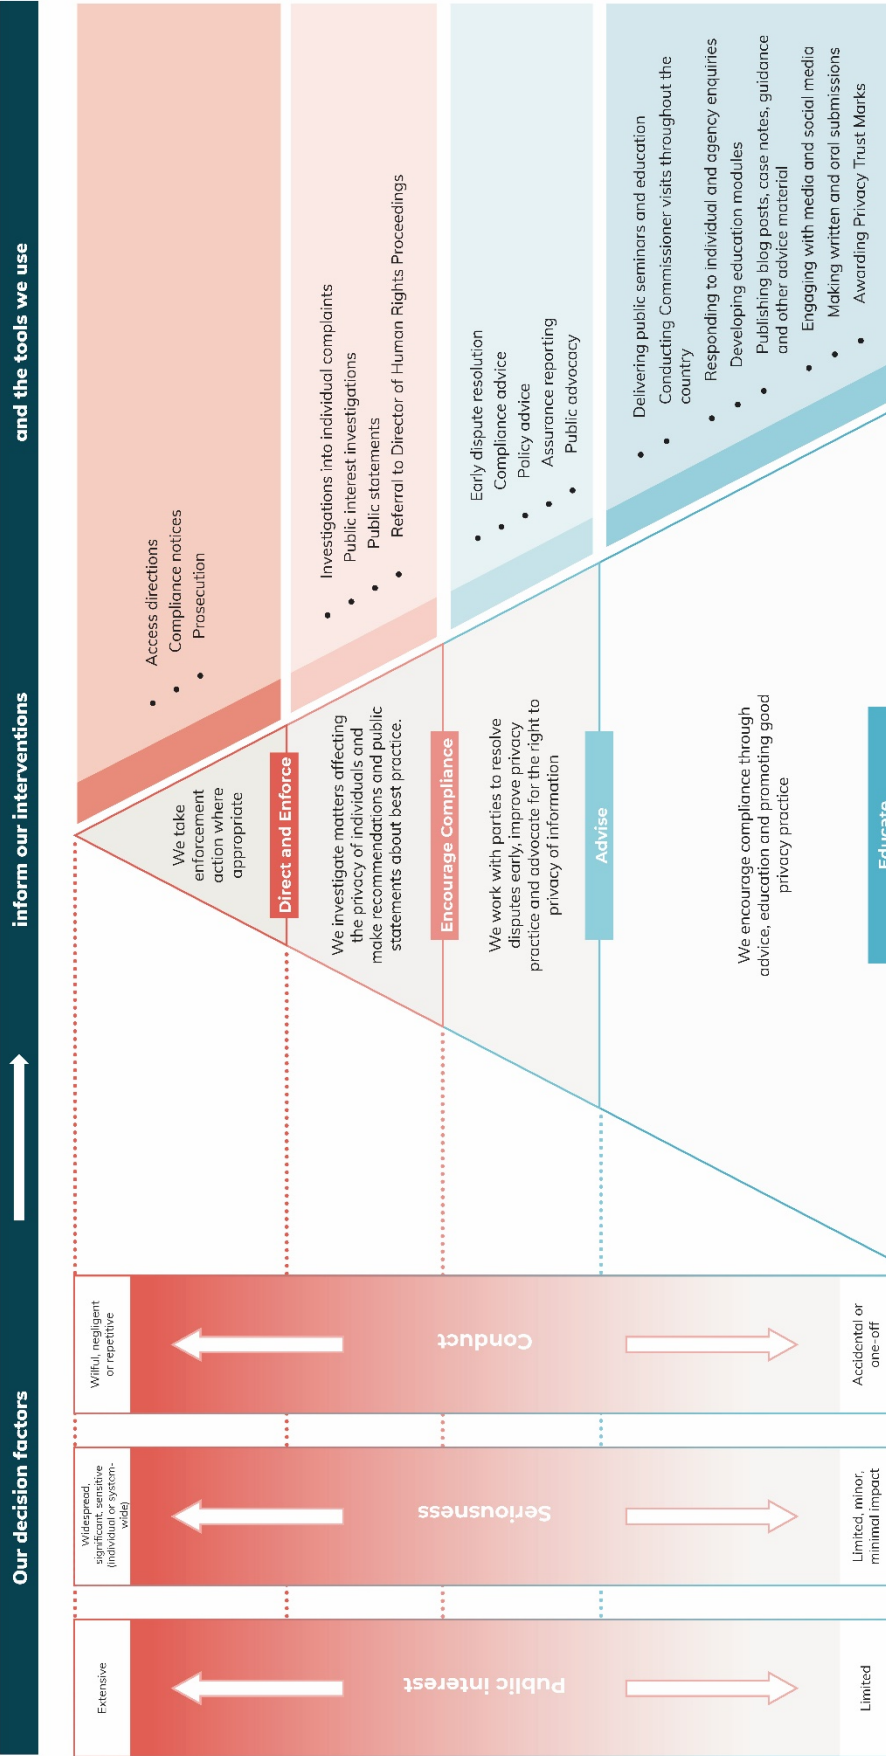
Our decision factors

inform our interventions

and the tools we use

Extensive

Public interest

Limited

Widespread, significant, sensitive (individual or system-wide)

Seriousness

Limited, minor, minimal impact

Wilful, negligent or repetitive

Conduct

Accidental or one-off

We take enforcement action where appropriate

Direct and Enforce

- Access directions
- Compliance notices
- Prosecution

We investigate matters affecting the privacy of individuals and make recommendations and public statements about best practice.

Encourage Compliance

- Investigations into individual complaints
- Public interest investigations
- Public statements
- Referral to Director of Human Rights Proceedings

We work with parties to resolve disputes early, improve privacy practice and advocate for the right to privacy of information

Advise

- Early dispute resolution
- Compliance advice
- Policy advice
- Assurance reporting
- Public advocacy

We encourage compliance through advice, education and promoting good privacy practice

Educate

- Delivering public seminars and education
- Conducting Commissioner visits throughout the country
- Responding to individual and agency enquiries
- Developing education modules
- Publishing blog posts, case notes, guidance and other advice material
- Engaging with media and social media
- Making written and oral submissions
- Awarding Privacy Trust Marks